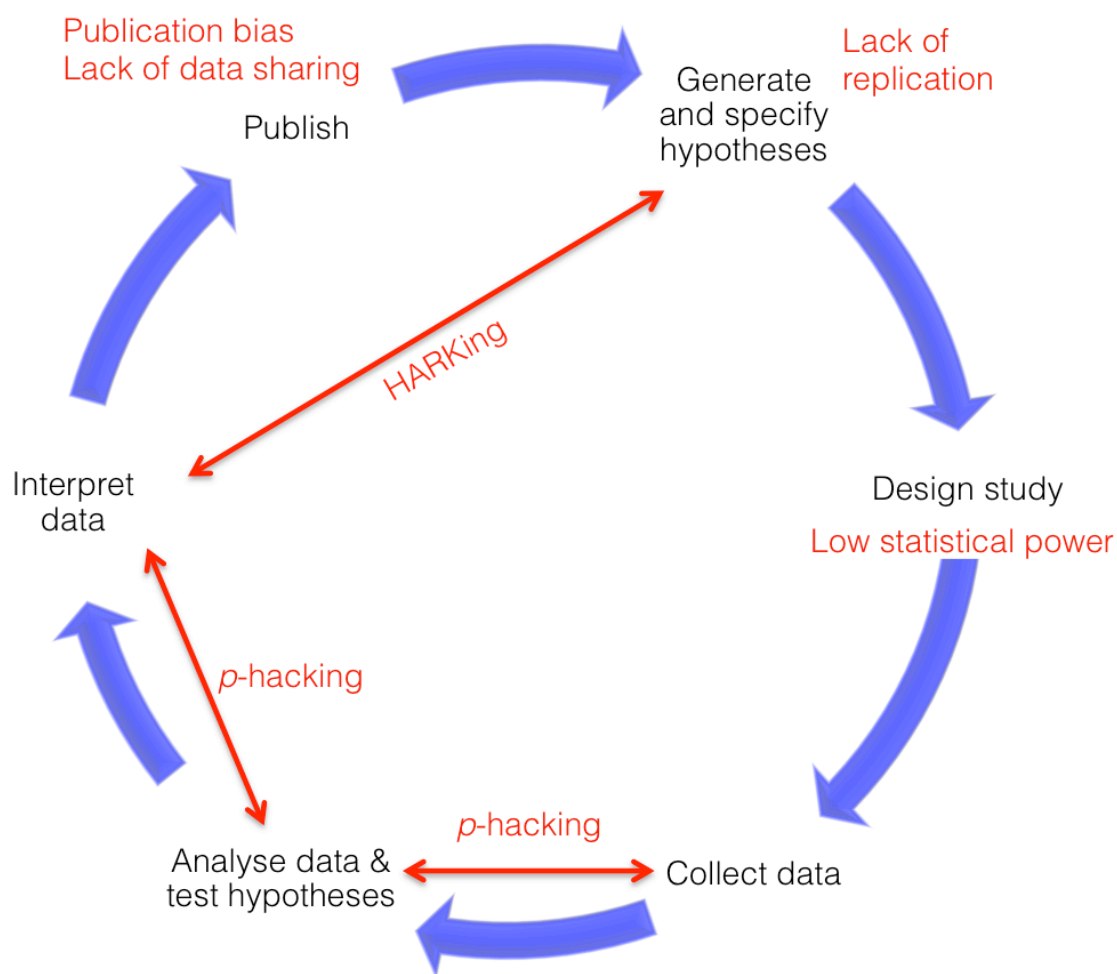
Publication bias
Lack of data sharing

Publish

Generate and specify hypotheses

Lack of replication

HARKing

Interpret data

Design study

Low statistical power

p-hacking

p-hacking

Analyse data & test hypotheses

Collect data